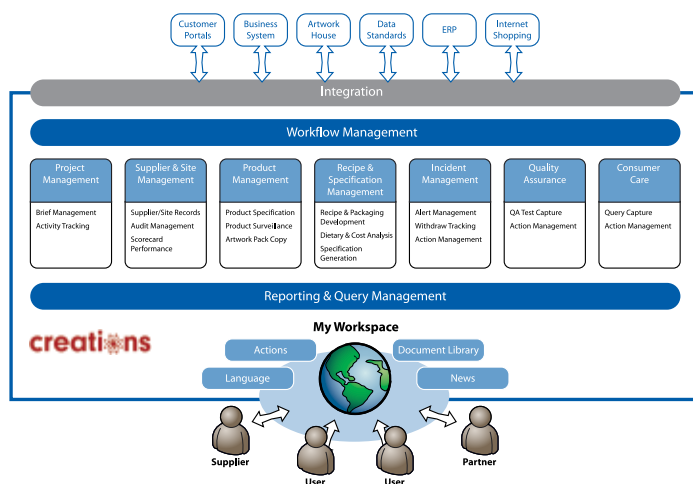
Customer Portals

Business System

Artwork House

Data Standards

ERP

Internet Shopping

Integration

Workflow Management

Project Management

Brief Management
Activity Tracking

Supplier & Site Management

Supplier/Site Records
Audit Management
Scorecard Performance

Product Management

Product Specification
Product Surveillance
Artwork Pack Copy

Recipe & Specification Management

Recipe & Packaging Development
Dietary & Cost Analysis
Specification Generation

Incident Management

Alert Management
Withdraw Tracking
Action Management

Quality Assurance

QA Test Capture
Action Management

Consumer Care

Query Capture
Action Management

Reporting & Query Management

creations

My Workspace

Actions

Document Library

Language

News

Supplier

User

User

Partner